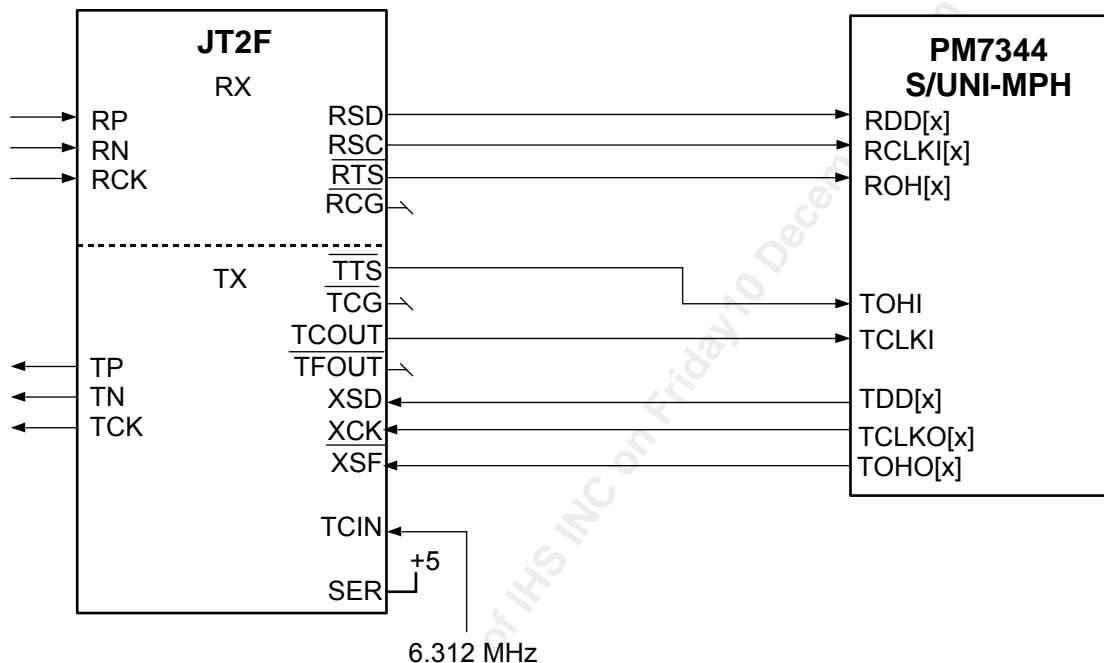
JT2F

RX

RP
RN
RCK

RSD
RSC
$\overline{RTS}$
$\overline{RCG}$

TX

$\overline{TTS}$
$\overline{TCG}$
TCOUT
$\overline{TFOUT}$
XSD
$\overline{XCK}$
$\overline{XSF}$

TP
TN
TCK

TCIN
+5
SER

6.312 MHz

PM7344
S/UNI-MPH

RDD[x]
RCLKI[x]
ROH[x]

TOHI
TCLKI

TDD[x]
TCLKO[x]
TOHO[x]

of IHS INC on Friday10 Decem